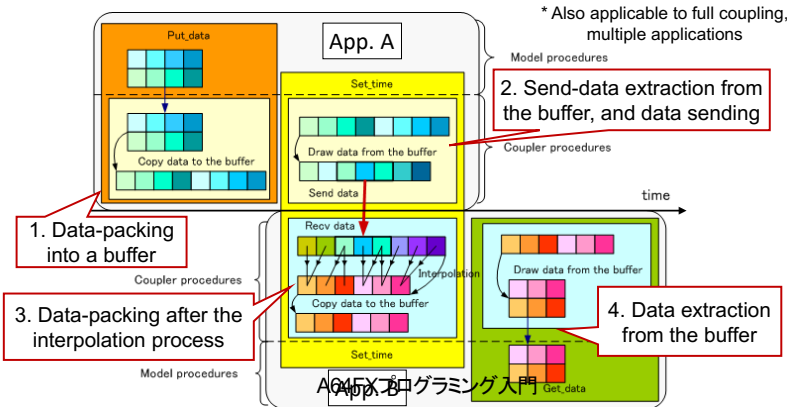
* Also applicable to full coupling, multiple applications

App. A

Put_data

Model procedures

Set_time

2. Send-data extraction from the buffer, and data sending

Copy data to the buffer

Draw data from the buffer

Coupler procedures

Send data

time

1. Data-packing into a buffer

Recv data

Coupler procedures

Interpolation

Draw data from the buffer

3. Data-packing after the interpolation process

Copy data to the buffer

4. Data extraction from the buffer

Set_time

Model procedures

App. B

A64FXプログラミング入門

Get_data